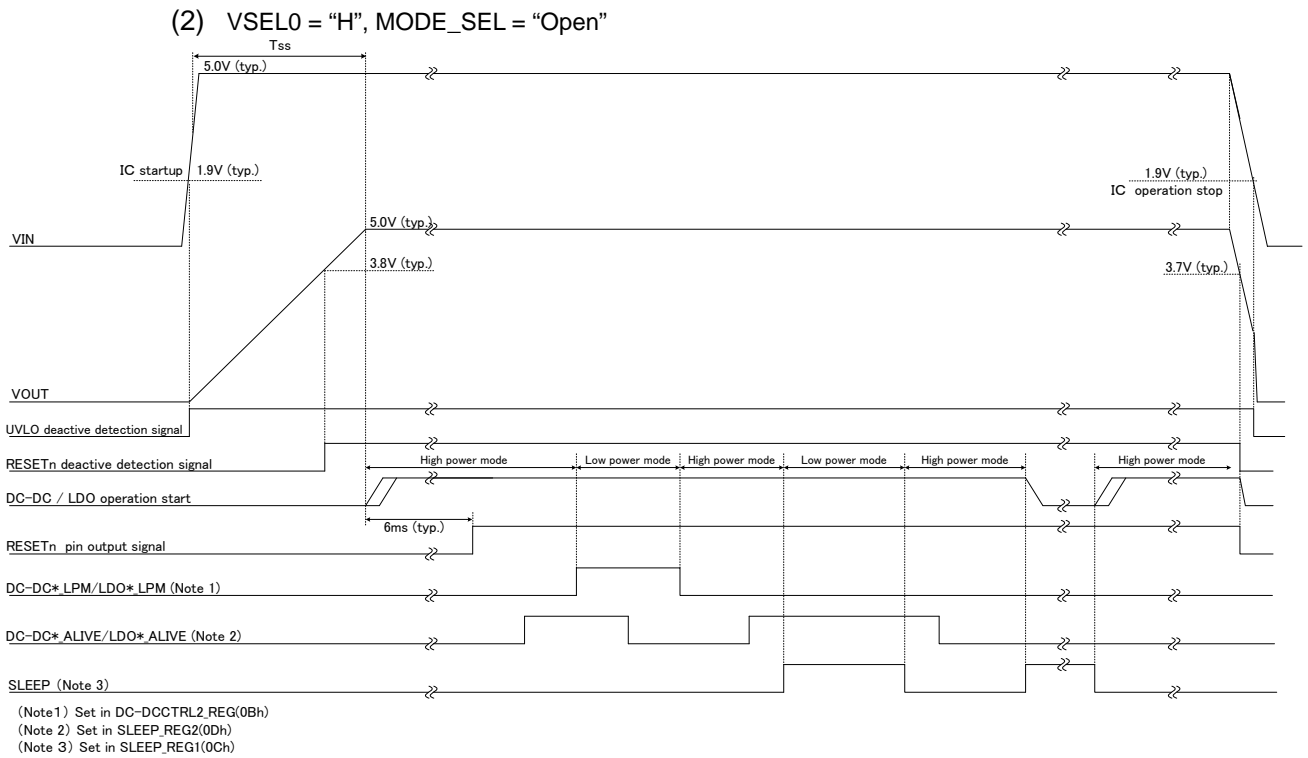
(2) VSEL0 = “H”, MODE_SEL = “Open”

Tss

5.0V (typ.)

IC startup 1.9V (typ.)

1.9V (typ.)
IC operation stop

VIN

5.0V (typ.)

3.8V (typ.)

3.7V (typ.)

VOUT

UVLO deactive detection signal

RESETn deactive detection signal

High power mode | Low power mode | High power mode | Low power mode | High power mode | High power mode

DC-DC / LDO operation start

6ms (typ.)

RESETn pin output signal

DC-DC*_LPM/LDO*_LPM (Note 1)

DC-DC*_ALIVE/LDO*_ALIVE (Note 2)

SLEEP (Note 3)

(Note1) Set in DC-DCCTRL2_REG(0Bh)
(Note 2) Set in SLEEP_REG2(0Dh)
(Note 3) Set in SLEEP_REG1(0Ch)